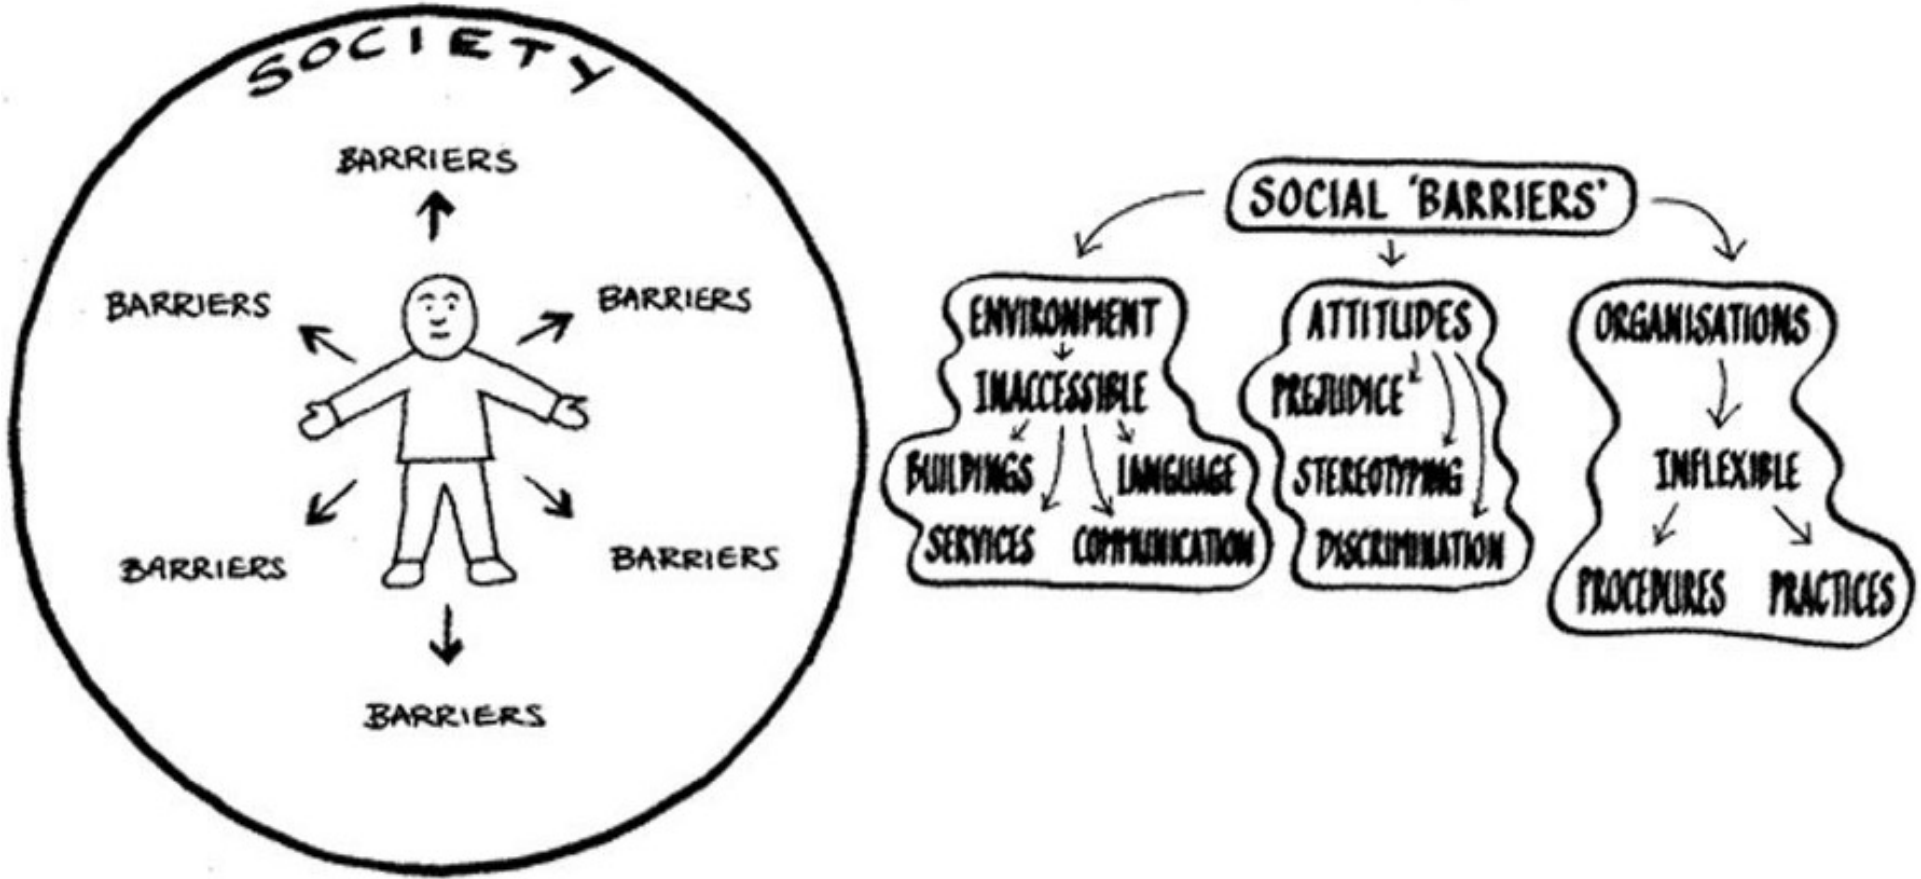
SOCIETY

BARRIERS

BARRIERS

BARRIERS

BARRIERS

BARRIERS

BARRIERS

SOCIAL 'BARRIERS'

ENVIRONMENT

INACCESSIBLE

BUILDINGS

LANGUAGE

SERVICES

COMMUNICATION

ATTITUDES

PREJUDICE

STEREOTYPING

DISCRIMINATION

ORGANISATIONS

INFLEXIBLE

PROCEDURES

PRACTICES